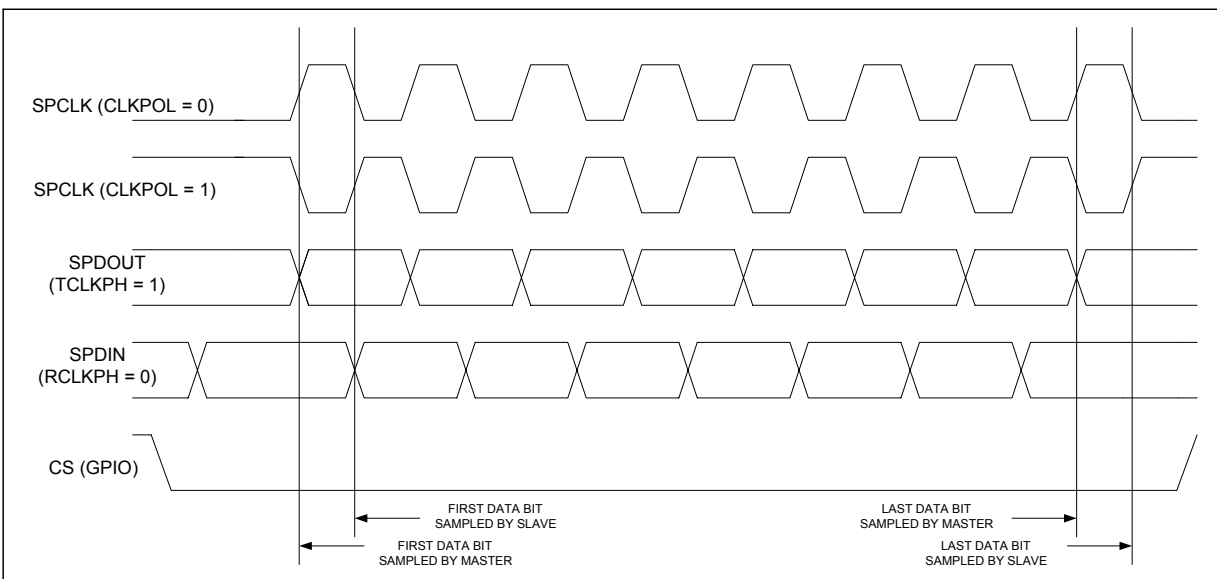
SPCLK (CLKPOL = 0)

SPCLK (CLKPOL = 1)

SPDOUT (TCLKPH = 1)

SPDIN (RCLKPH = 0)

CS (GPIO)

FIRST DATA BIT SAMPLED BY SLAVE

LAST DATA BIT SAMPLED BY MASTER

FIRST DATA BIT SAMPLED BY MASTER

LAST DATA BIT SAMPLED BY SLAVE